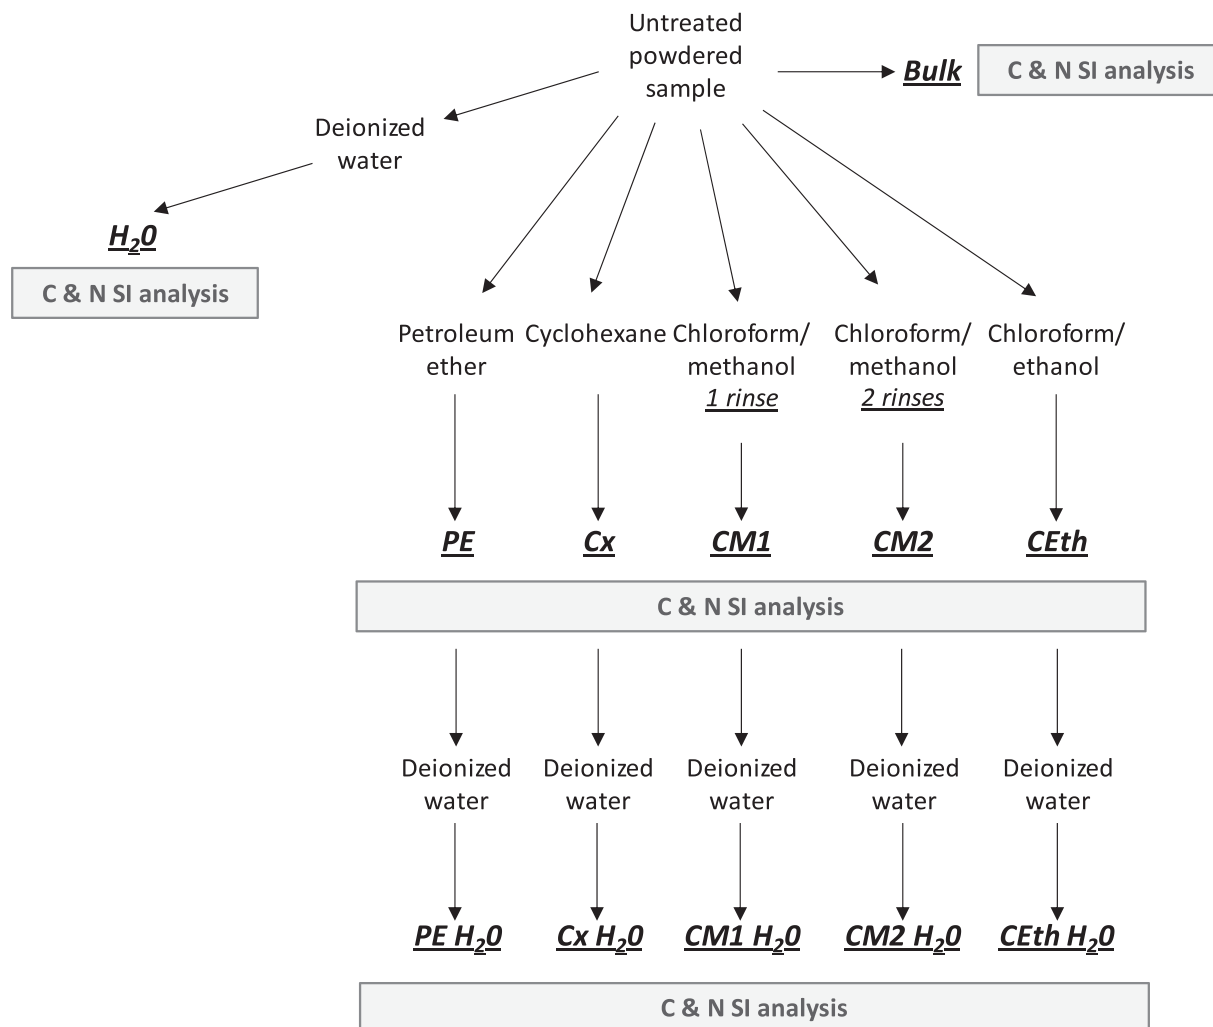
Untreated powdered sample

Bulk

C & N SI analysis

Deionized water

$H_20$

C & N SI analysis

Petroleum ether

Cyclohexane

Chloroform/ methanol 1 rinse

Chloroform/ methanol 2 rinses

Chloroform/ ethanol

PE

Cx

CM1

CM2

CEth

C & N SI analysis

Deionized water

Deionized water

Deionized water

Deionized water

Deionized water

PE $H_20$

Cx $H_20$

CM1 $H_20$

CM2 $H_20$

CEth $H_20$

C & N SI analysis